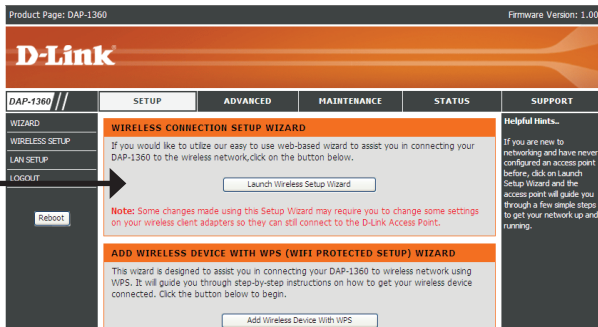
Product Page: DAP-1360

Firmware Version: 1.00

D-Link

DAP-1360

SETUP

ADVANCED

MAINTENANCE

STATUS

SUPPORT

WIZARD

WIRELESS SETUP

LAN SETUP

LOGOUT

Reboot

WIRELESS CONNECTION SETUP WIZARD

If you would like to utilize our easy to use web-based wizard to assist you in connecting your DAP-1360 to the wireless network,click on the button below.

Launch Wireless Setup Wizard

Note: Some changes made using this Setup Wizard may require you to change some settings on your wireless client adapters so they can still connect to the D-Link Access Point.

ADD WIRELESS DEVICE WITH WPS (WIFI PROTECTED SETUP) WIZARD

This wizard is designed to assist you in connecting your DAP-1360 to wireless network using WPS. It will guide you through step-by-step instructions on how to get your wireless device connected. Click the button below to begin.

Add Wireless Device With WPS

Helpful Hints..

If you are new to networking and have never configured an access point before, click on Launch Setup Wizard and the access point will guide you through a few simple steps to get your network up and running.